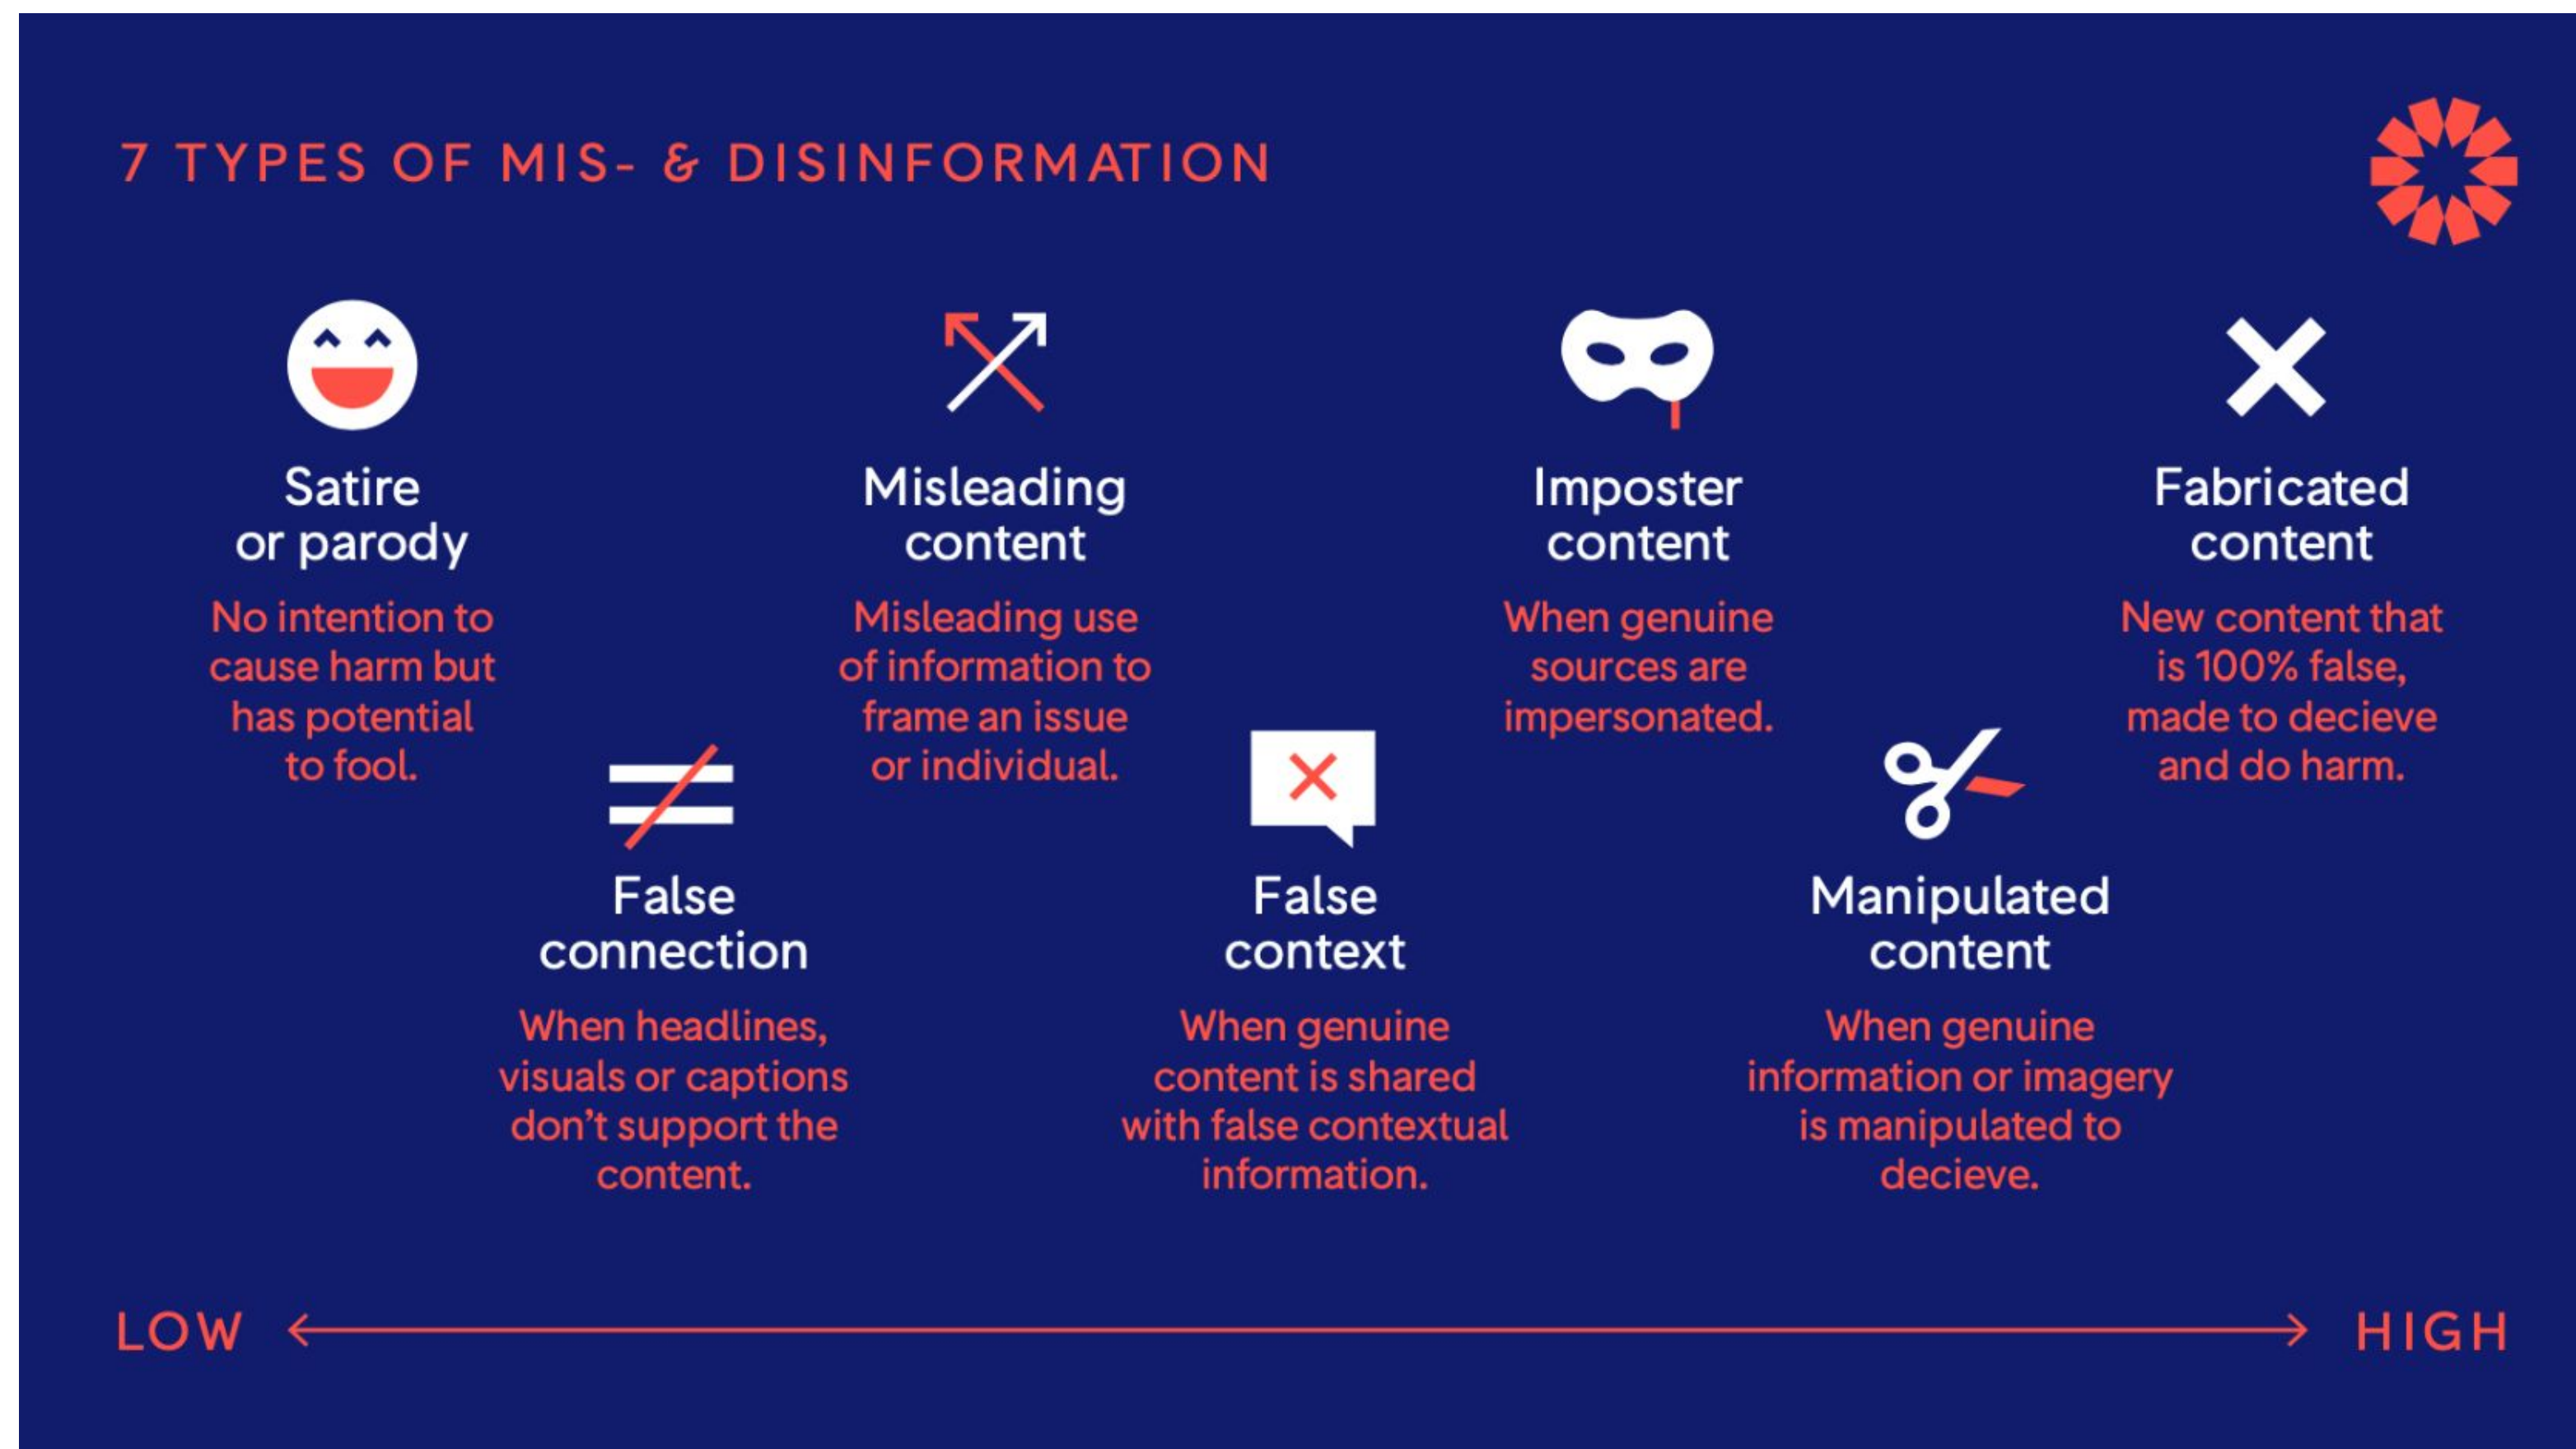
7 TYPES OF MIS- & DISINFORMATION

Satire or parody

No intention to cause harm but has potential to fool.

False connection

When headlines, visuals or captions don't support the content.

Misleading content

Misleading use of information to frame an issue or individual.

False context

When genuine content is shared with false contextual information.

Imposter content

When genuine sources are impersonated.

Manipulated content

When genuine information or imagery is manipulated to decieve.

Fabricated content

New content that is 100% false, made to decieve and do harm.

LOW HIGH